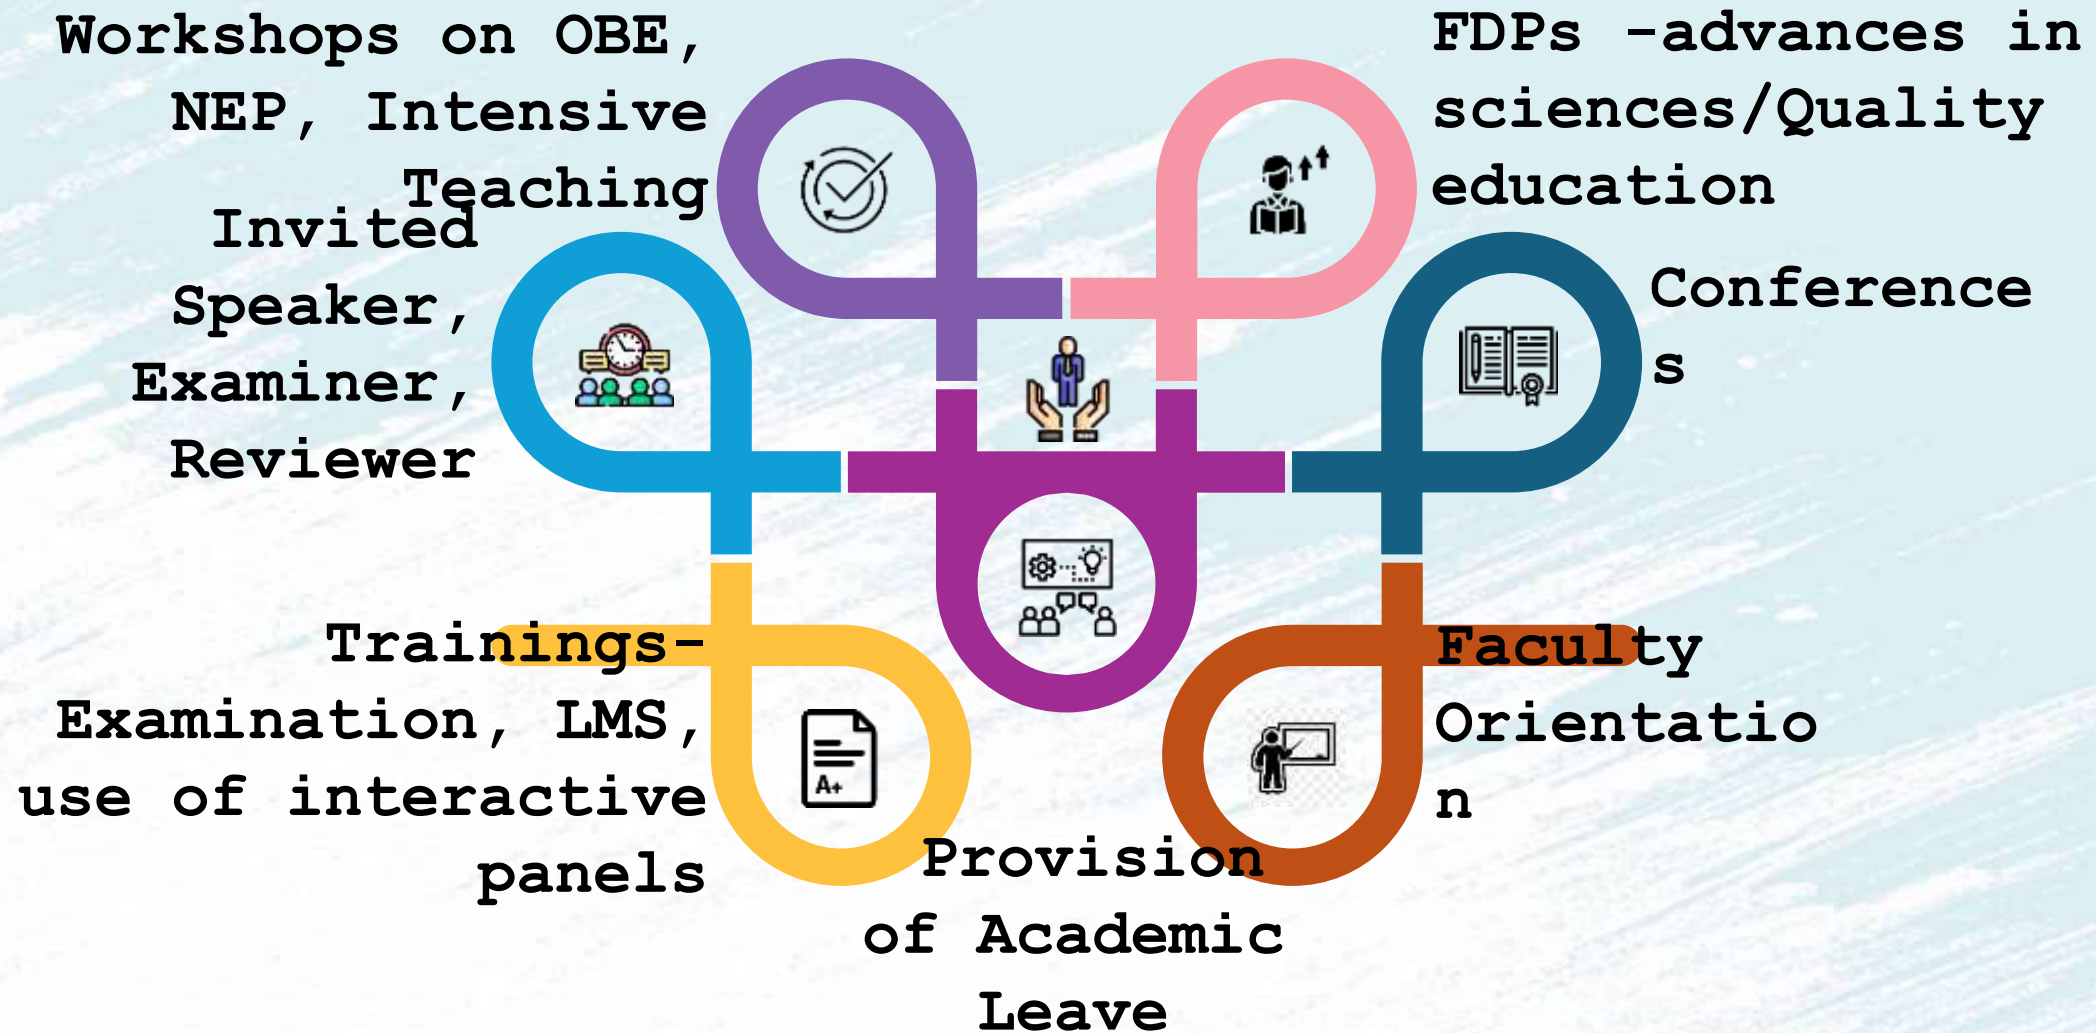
Workshops on OBE, NEP, Intensive Teaching

FDPs -advances in sciences/Quality education

Invited Speaker, Examiner, Reviewer

Conference
s

Trainings-Examination, LMS, use of interactive panels

Faculty Orientatio
n

Provision of Academic Leave